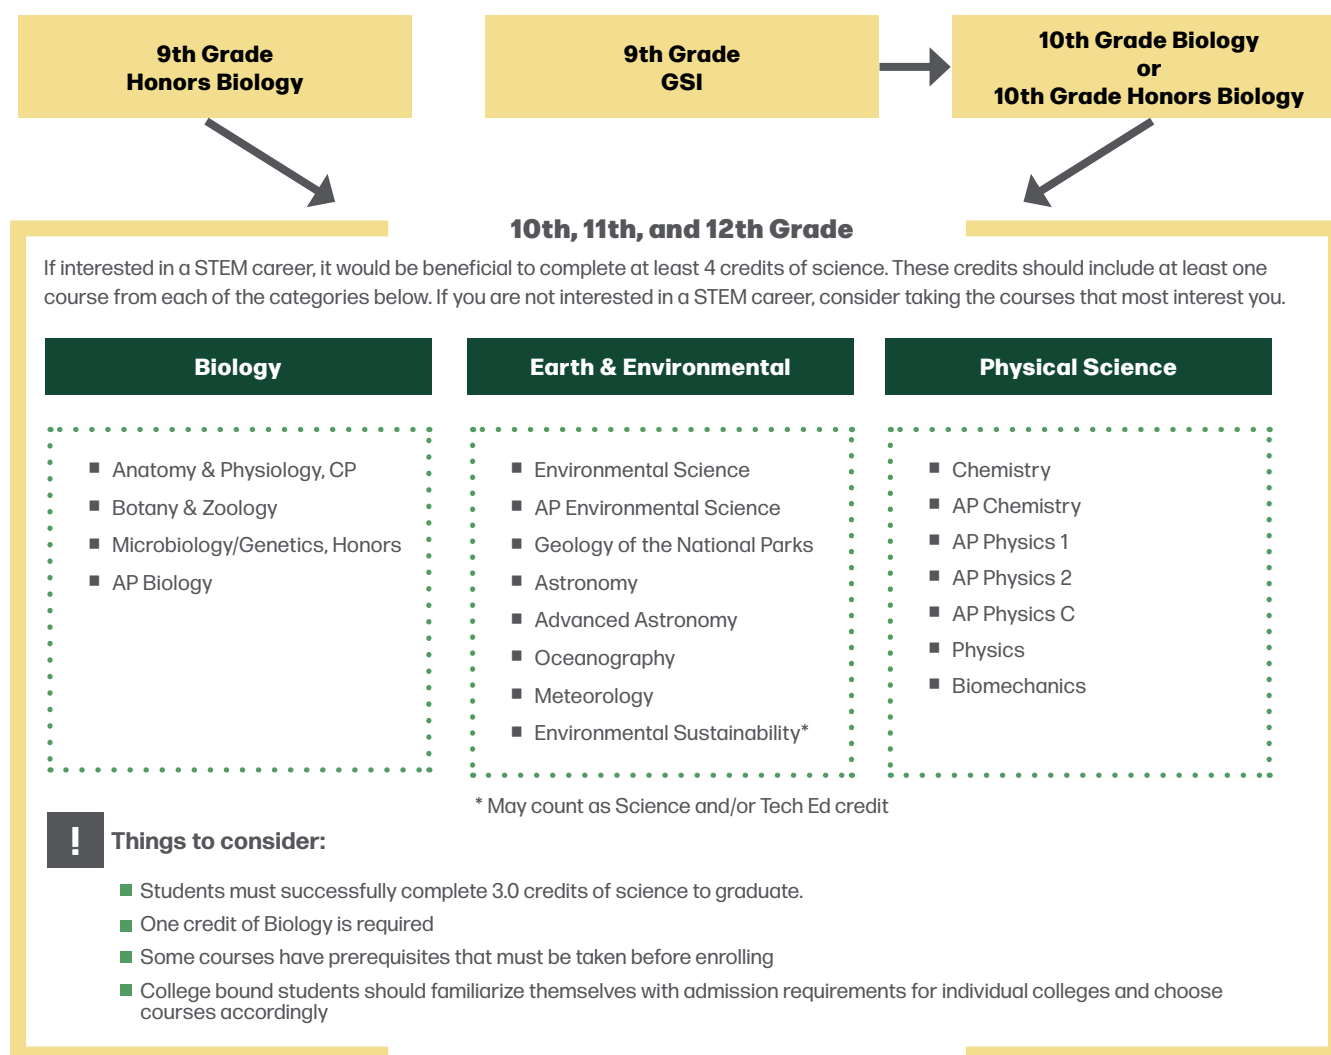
9th Grade
Honors Biology

9th Grade
GSI

10th Grade Biology
or
10th Grade Honors Biology

10th, 11th, and 12th Grade

If interested in a STEM career, it would be beneficial to complete at least 4 credits of science. These credits should include at least one course from each of the categories below. If you are not interested in a STEM career, consider taking the courses that most interest you.

Biology

- Anatomy & Physiology, CP
- Botany & Zoology
- Microbiology/Genetics, Honors
- AP Biology

Earth & Environmental

- Environmental Science
- AP Environmental Science
- Geology of the National Parks
- Astronomy
- Advanced Astronomy
- Oceanography
- Meteorology
- Environmental Sustainability*

Physical Science

- Chemistry
- AP Chemistry
- AP Physics 1
- AP Physics 2
- AP Physics C
- Physics
- Biomechanics

* May count as Science and/or Tech Ed credit

!

Things to consider:

- Students must successfully complete 3.0 credits of science to graduate.
- One credit of Biology is required
- Some courses have prerequisites that must be taken before enrolling
- College bound students should familiarize themselves with admission requirements for individual colleges and choose courses accordingly